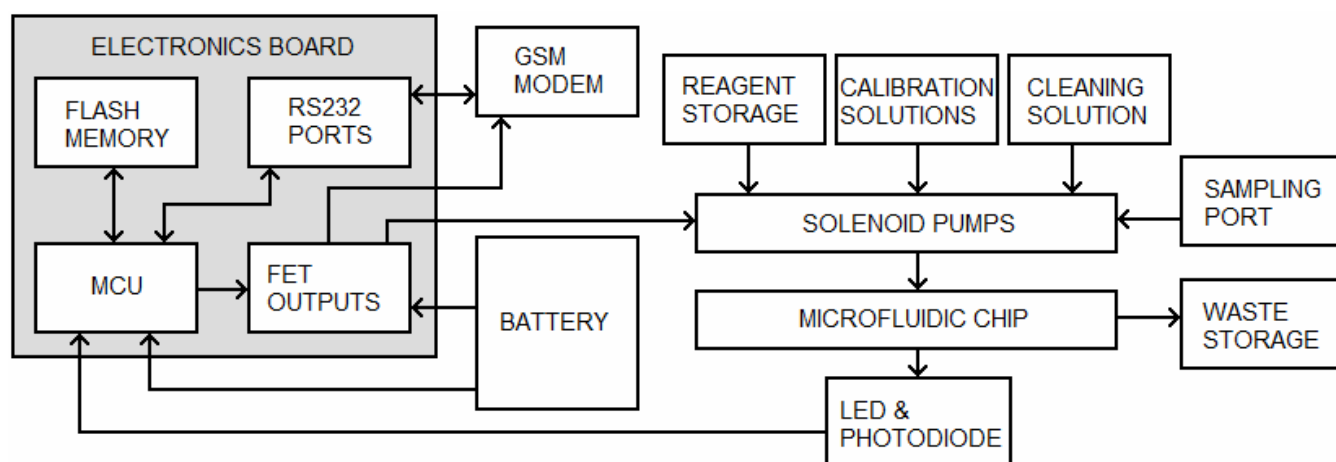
ELECTRONICS BOARD

FLASH MEMORY

RS232 PORTS

MCU

FET OUTPUTS

GSM MODEM

BATTERY

REAGENT STORAGE

CALIBRATION SOLUTIONS

CLEANING SOLUTION

SAMPLING PORT

SOLENOID PUMPS

MICROFLUIDIC CHIP

WASTE STORAGE

LED & PHOTODIODE